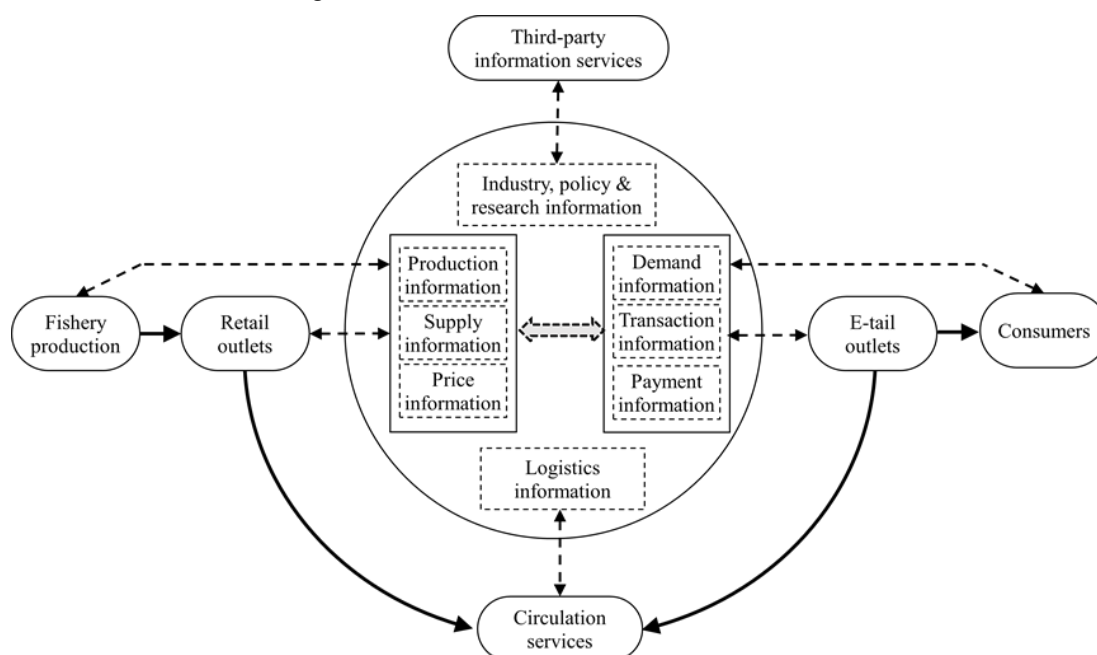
Third-party information services

Industry, policy & research information

Production information

Supply information

Price information

Demand information

Transaction information

Payment information

Fishery production

Retail outlets

E-tail outlets

Consumers

Logistics information

Circulation services